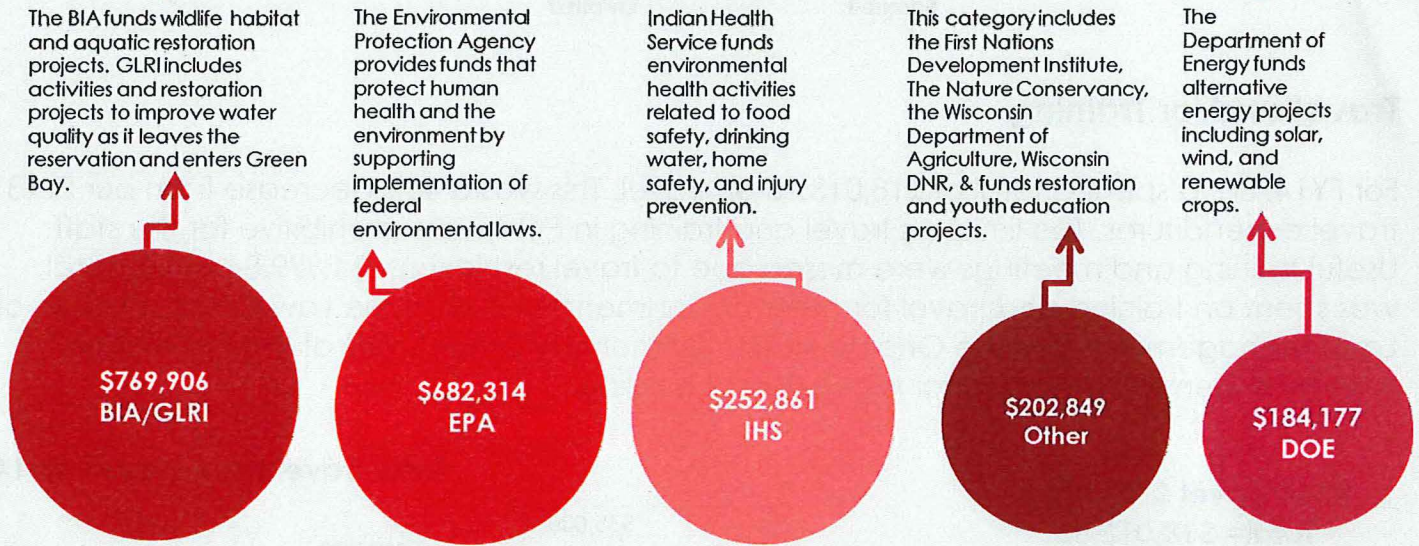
The BIA funds wildlife habitat and aquatic restoration projects. GLRI includes activities and restoration projects to improve water quality as it leaves the reservation and enters Green Bay.

$769,906
BIA/GLRI

The Environmental Protection Agency provides funds that protect human health and the environment by supporting implementation of federal environmental laws.

$682,314
EPA

Indian Health Service funds environmental health activities related to food safety, drinking water, home safety, and injury prevention.

$252,861
IHS

This category includes the First Nations Development Institute, The Nature Conservancy, the Wisconsin Department of Agriculture, Wisconsin DNR, & funds restoration and youth education projects.

$202,849
Other

The Department of Energy funds alternative energy projects including solar, wind, and renewable crops.

$184,177
DOE